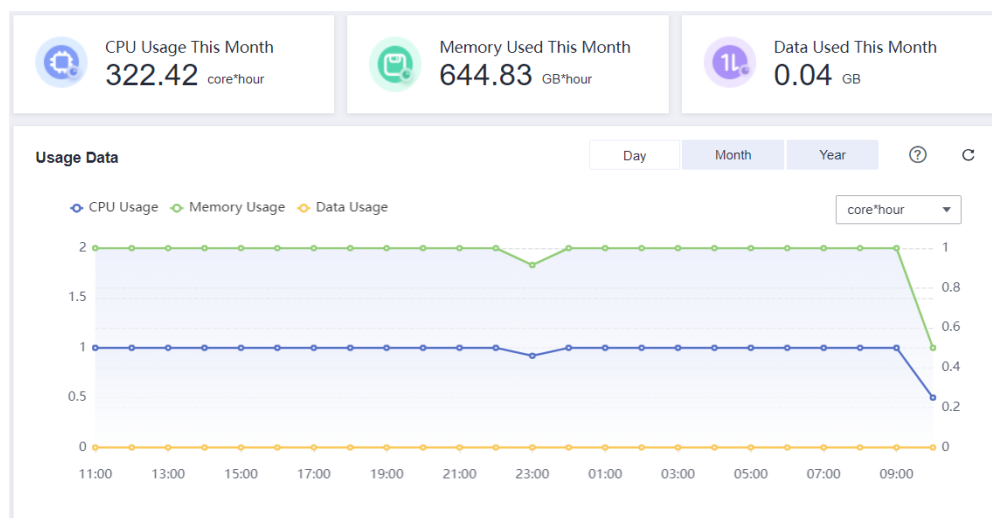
CPU Usage This Month
322.42 core*hour

Memory Used This Month
644.83 GB*hour

Data Used This Month
0.04 GB

Usage Data

Day Month Year

CPU Usage Memory Usage Data Usage

core*hour

2
1.5
1
0.5
0

1
0.8
0.6
0.4
0.2
0

11:00 13:00 15:00 17:00 19:00 21:00 23:00 01:00 03:00 05:00 07:00 09:00